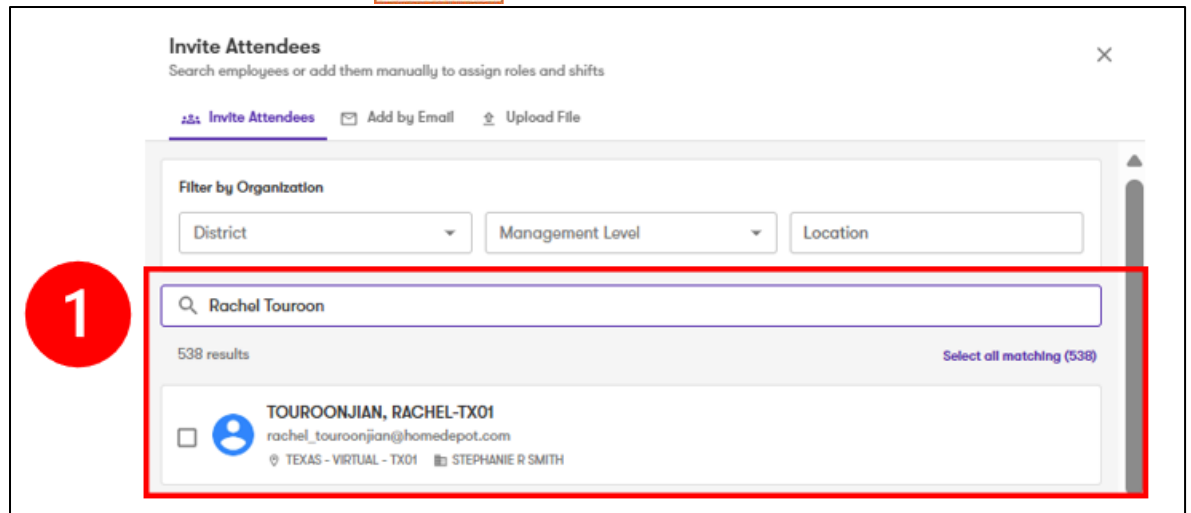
Invite Attendees
Search employees or add them manually to assign roles and shifts

Invite Attendees   Add by Email   Upload File

Filter by Organization

District   Management Level   Location

1

Rachel Touroon

538 results   Select all matching (538)

TOUROONJIAN, RACHEL-TX01
rachel_touroonjian@homedepot.com
TEXAS - VIRTUAL - TX01   STEPHANIE R SMITH